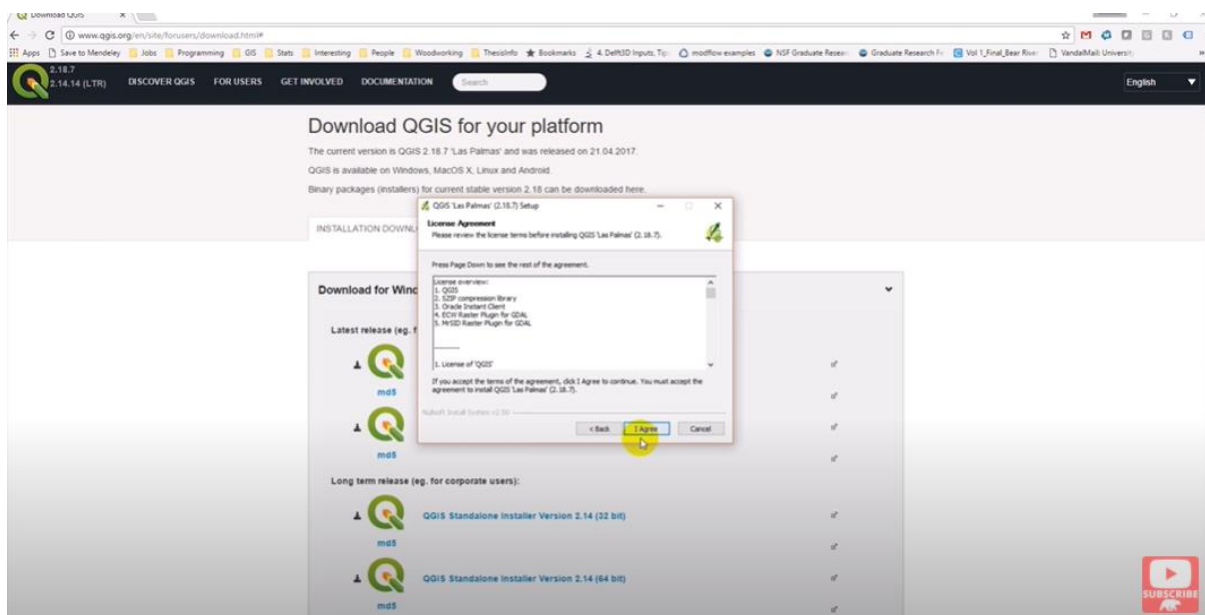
Download QGIS

www.qgis.org/en/site/forusers/download.html#

Apps | Save to Mendeley | Jobs | Programming | GIS | Stats | Interesting | People | Woodworking | ThesisInfo | Bookmarks | 4. Delft3D Inputs, Tip | modflow examples | NSF Graduate Resear | Graduate Research Fe | Vol 1_Final_Bear River | VandalMail: University

2.18.7
2.14.14 (LTR)
DISCOVER QGIS | FOR USERS | GET INVOLVED | DOCUMENTATION | Search

English

Download QGIS for your platform

The current version is QGIS 2.18.7 'Las Palmas' and was released on 21.04.2017.

QGIS is available on Windows, MacOS X, Linux and Android.

Binary packages (installers) for current stable version 2.18 can be downloaded here.

INSTALLATION DOWNL

Download for Wind

Latest release (eg. f

md5

md5

Long term release (eg. for corporate users):

QGIS Standalone Installer Version 2.14 (32 bit)

md5

QGIS Standalone Installer Version 2.14 (64 bit)

md5

QGIS 'Las Palmas' (2.18.7) Setup

License Agreement
Please review the license terms before installing QGIS 'Las Palmas' (2.18.7).

Press Page Down to see the rest of the agreement.

License overview:
1. QGIS
2. SZIP compression library
3. Oracle Instant Client
4. ECW Raster Plugin for GDAL
5. MrSID Raster Plugin for GDAL

1. License of 'QGIS'

If you accept the terms of the agreement, click I Agree to continue. You must accept the agreement to install QGIS 'Las Palmas' (2.18.7).

Nullsoft Install System v2.50

< Back | I Agree | Cancel

SUBSCRIBE